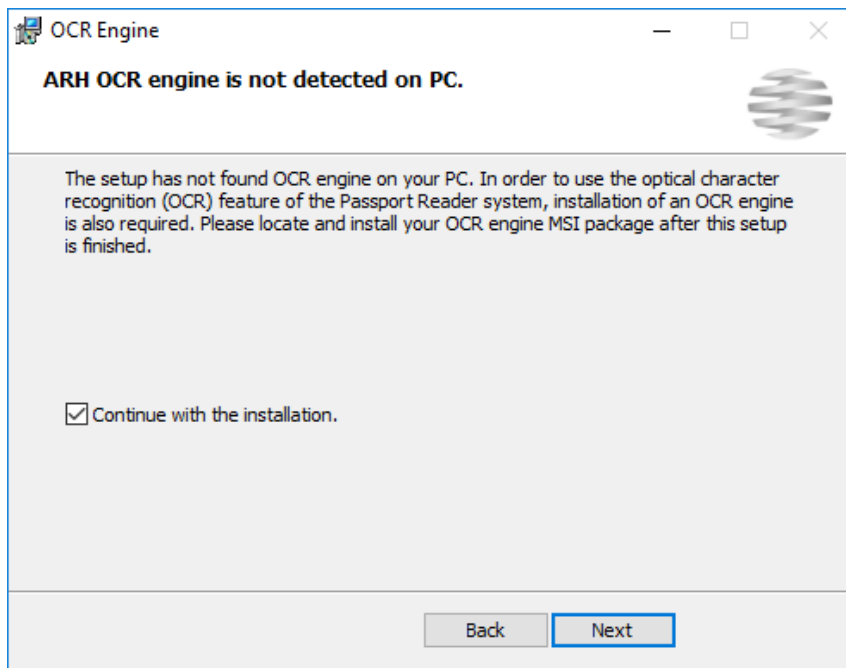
OCR Engine

ARH OCR engine is not detected on PC.

The setup has not found OCR engine on your PC. In order to use the optical character recognition (OCR) feature of the Passport Reader system, installation of an OCR engine is also required. Please locate and install your OCR engine MSI package after this setup is finished.

Continue with the installation.

Back Next